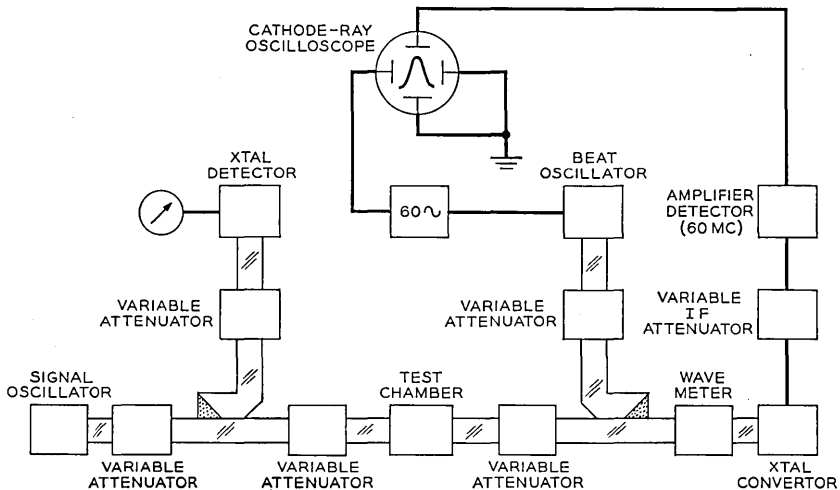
CATHODE-RAY OSCILLOSCOPE

XTAL DETECTOR

BEAT OSCILLATOR

60∿

AMPLIFIER DETECTOR (60 MC)

VARIABLE ATTENUATOR

VARIABLE ATTENUATOR

VARIABLE I F ATTENUATOR

SIGNAL OSCILLATOR

TEST CHAMBER

WAVE METER

VARIABLE ATTENUATOR

VARIABLE ATTENUATOR

VARIABLE ATTENUATOR

XTAL CONVERTOR